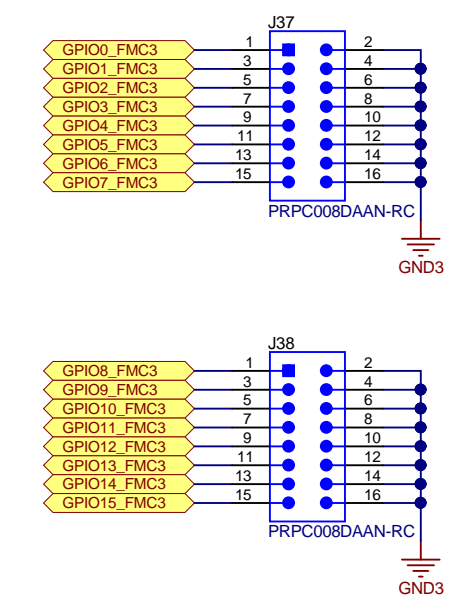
J37

GPIO0_FMC3
GPIO1_FMC3
GPIO2_FMC3
GPIO3_FMC3
GPIO4_FMC3
GPIO5_FMC3
GPIO6_FMC3
GPIO7_FMC3

1
3
5
7
9
11
13
15

2
4
6
8
10
12
14
16

PRPC008DAAN-RC

GND3

J38

GPIO8_FMC3
GPIO9_FMC3
GPIO10_FMC3
GPIO11_FMC3
GPIO12_FMC3
GPIO13_FMC3
GPIO14_FMC3
GPIO15_FMC3

1
3
5
7
9
11
13
15

2
4
6
8
10
12
14
16

PRPC008DAAN-RC

GND3